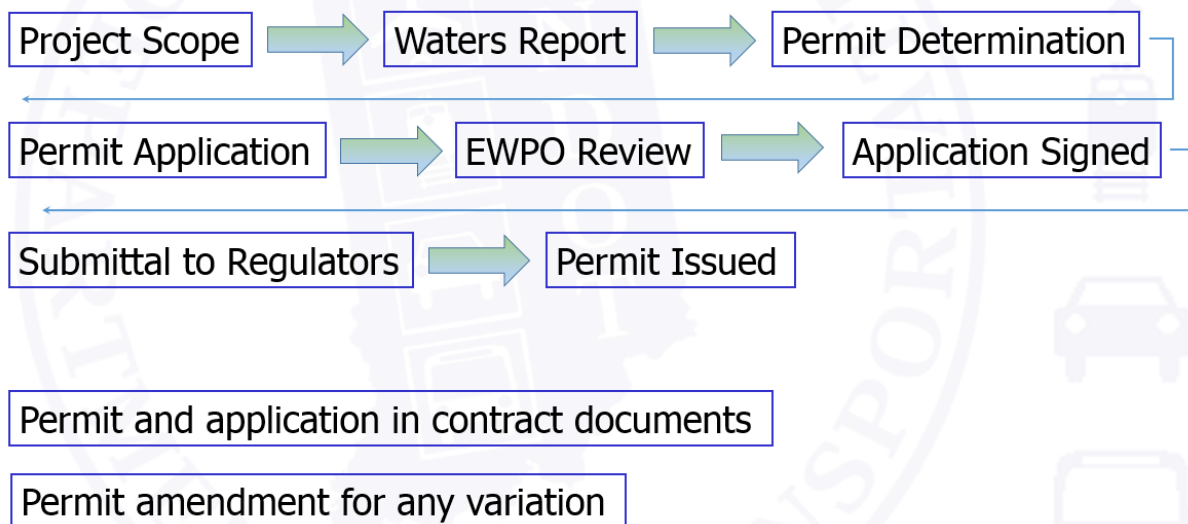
Project Scope

Waters Report

Permit Determination

Permit Application

EWPO Review

Application Signed

Submittal to Regulators

Permit Issued

Permit and application in contract documents

Permit amendment for any variation